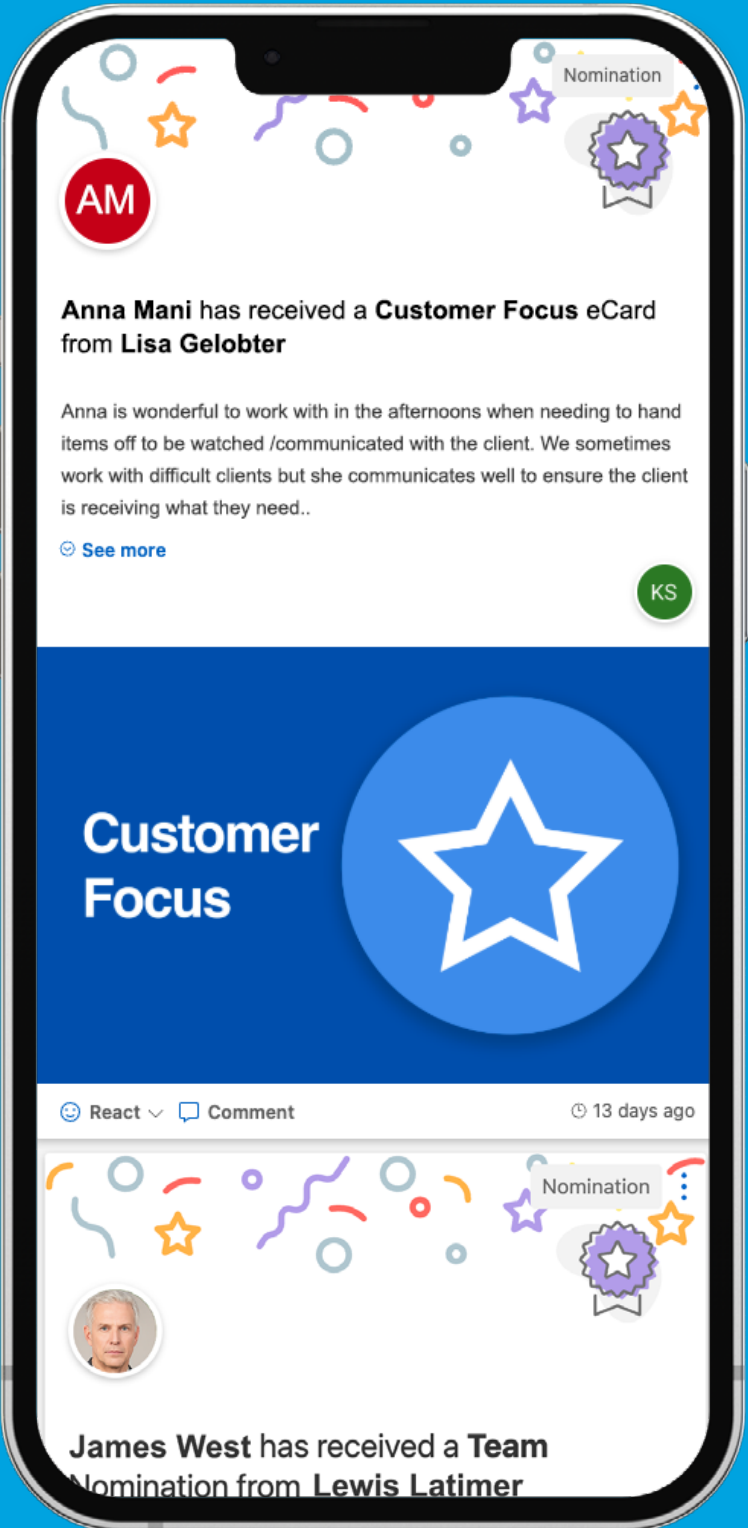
Nomination

AM

**Anna Mani** has received a **Customer Focus** eCard from **Lisa Gelobter**

Anna is wonderful to work with in the afternoons when needing to hand items off to be watched /communicated with the client. We sometimes work with difficult clients but she communicates well to ensure the client is receiving what they need..

See more

KS

Customer Focus

React Comment 13 days ago

Nomination

**James West** has received a **Team** Nomination from **Lewis Latimer**